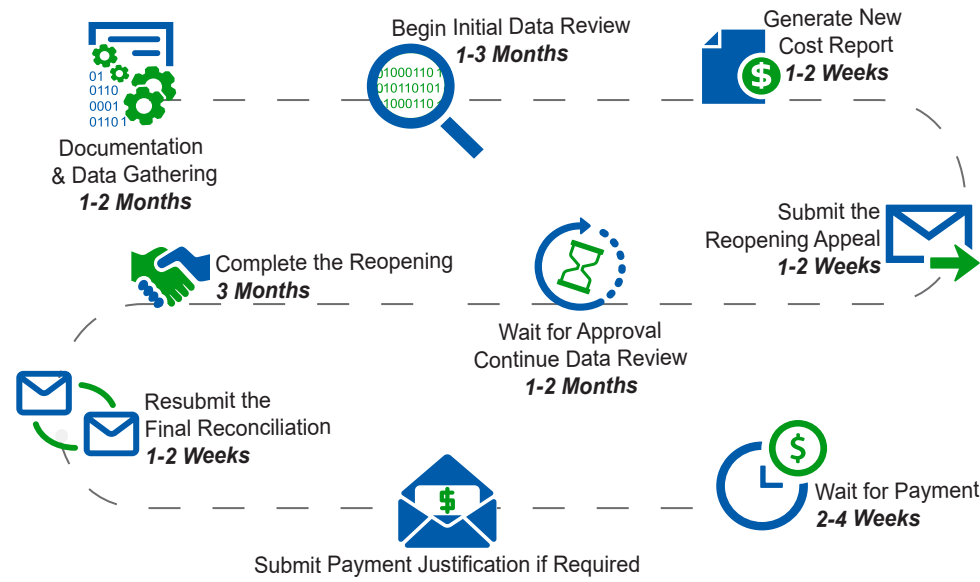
01
0110
0001
0110 1

Documentation & Data Gathering
*1-2 Months*

01000110 1
010110101
1000110 1

Begin Initial Data Review
*1-3 Months*

Generate New Cost Report
*1-2 Weeks*

$

Submit the Reopening Appeal
*1-2 Weeks*

Complete the Reopening
*3 Months*

Wait for Approval
Continue Data Review
*1-2 Months*

Resubmit the Final Reconciliation
*1-2 Weeks*

$

Wait for Payment
*2-4 Weeks*

$

Submit Payment Justification if Required